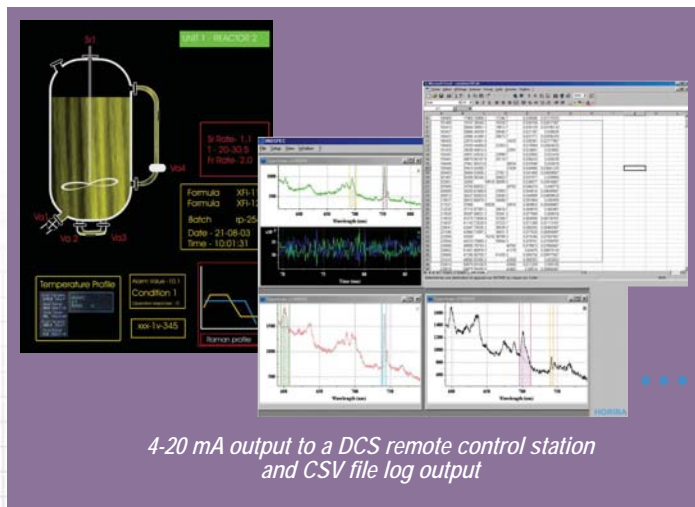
UNIT 1 : REACTOR 2

St1

Va4

Va1

Va 2

Va3

St Rate- 1.1

T - 20-30.5

Fr Rate- 2.0

Formula XFI-1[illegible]

Formula XFI-1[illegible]

Batch rp-25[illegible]

Date - 21-08-03

Time - 10:01:31

Temperature Profile

Condition 1

xxx-1v-345

Raman profile

Wavelength (nm)

Time (min)

Wavelength (nm)

Wavelength (nm)

HORIBA

4-20 mA output to a DCS remote control station and CSV file log output